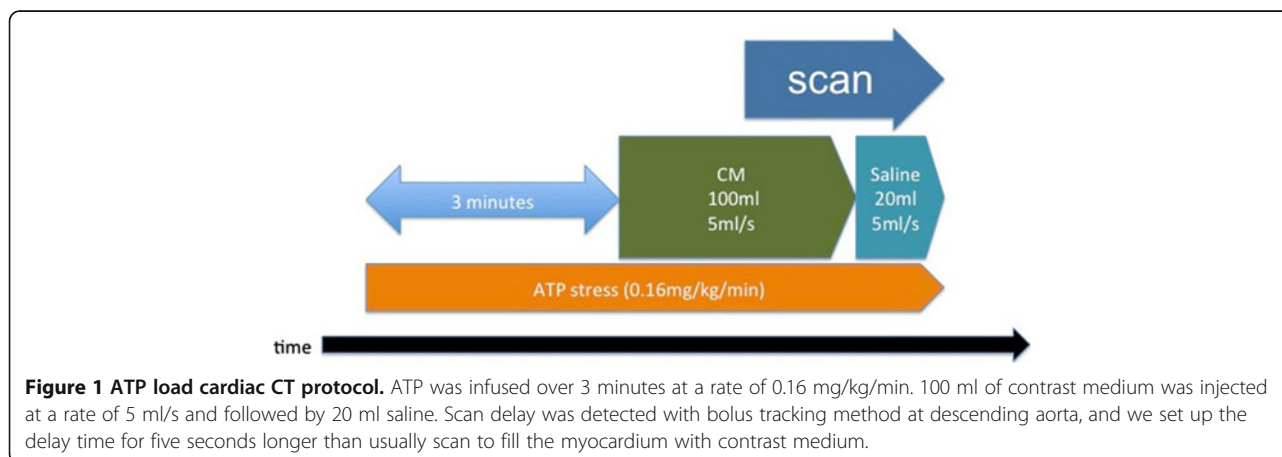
scan

3 minutes

CM
100ml
5ml/s

Saline
20ml
5ml/s

ATP stress (0.16mg/kg/min)

time

**Figure 1 ATP load cardiac CT protocol.** ATP was infused over 3 minutes at a rate of 0.16 mg/kg/min. 100 ml of contrast medium was injected at a rate of 5 ml/s and followed by 20 ml saline. Scan delay was detected with bolus tracking method at descending aorta, and we set up the delay time for five seconds longer than usually scan to fill the myocardium with contrast medium.